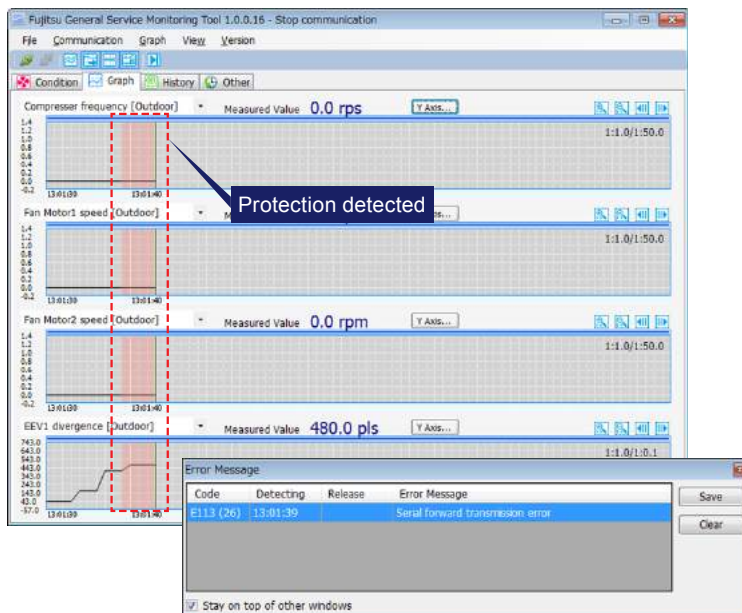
Fujitsu General Service Monitoring Tool 1.0.0.16 - Stop communication

File Communication Graph View Version

Condition Graph History Other

Compresser frequency [Outdoor] Measured Value 0.0 rps Y Axis...

1.4 1.2 1.0 0.8 0.6 0.4 0.2 0.0 -0.2

13:01:30 13:01:40

1:1.0/1:50.0

Protection detected

Fan Motor1 speed [Outdoor] Y Axis...

1.4 1.2 1.0 0.8 0.6 0.4 0.2 0.0 -0.2

13:01:30 13:01:40

1:1.0/1:50.0

Fan Motor2 speed [Outdoor] Measured Value 0.0 rpm Y Axis...

1.4 1.2 1.0 0.8 0.6 0.4 0.2 0.0 -0.2

13:01:30 13:01:40

1:1.0/1:50.0

EEV1 divergence [Outdoor] Measured Value 480.0 pls Y Axis...

743.0 643.0 543.0 443.0 343.0 243.0 143.0 43.0 -57.0

13:01:30 13:01:40

1:1.0/1:0.1

Error Message

| Code | Detecting | Release | Error Message |
|---|---|---|---|
| E113 (26) | 13:01:39 | | Serial forward transmission error |

Save

Clear

Stay on top of other windows